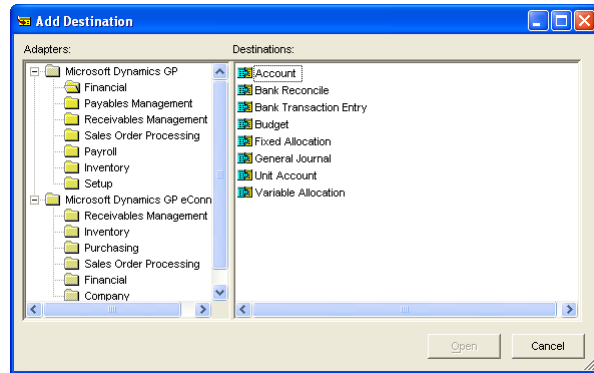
Add Destination

Adapters:

Microsoft Dynamics GP
Financial
Payables Management
Receivables Management
Sales Order Processing
Payroll
Inventory
Setup
Microsoft Dynamics GP eConn
Receivables Management
Inventory
Purchasing
Sales Order Processing
Financial
Company

Destinations:

Account
Bank Reconcile
Bank Transaction Entry
Budget
Fixed Allocation
General Journal
Unit Account
Variable Allocation

Open
Cancel